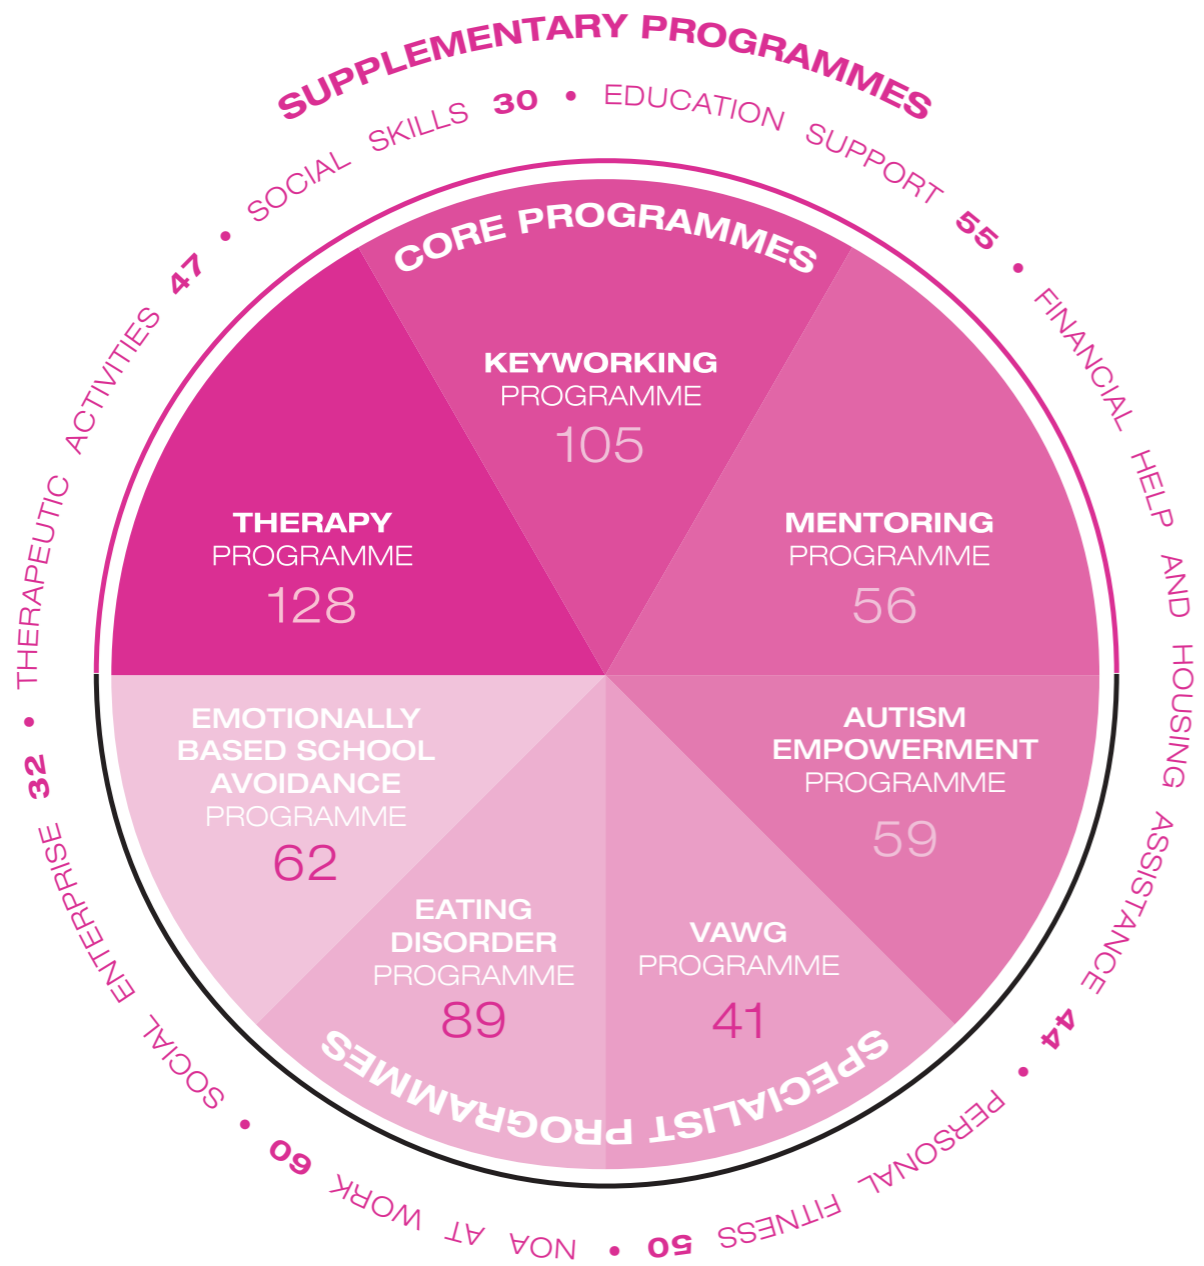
SUPPLEMENTARY PROGRAMMES

SOCIAL SKILLS 30 • EDUCATION SUPPORT 55 • FINANCIAL HELP AND HOUSING ASSISTANCE 44 • PERSONAL FITNESS 50 • NOA AT WORK 60 • SOCIAL ENTERPRISE 32 • THERAPEUTIC ACTIVITIES 47 •

CORE PROGRAMMES

KEYWORKING PROGRAMME 105

THERAPY PROGRAMME 128

MENTORING PROGRAMME 56

AUTISM EMPOWERMENT PROGRAMME 59

EMOTIONALLY BASED SCHOOL AVOIDANCE PROGRAMME 62

EATING DISORDER PROGRAMME 89

VAWG PROGRAMME 41

SPECIALIST PROGRAMMES